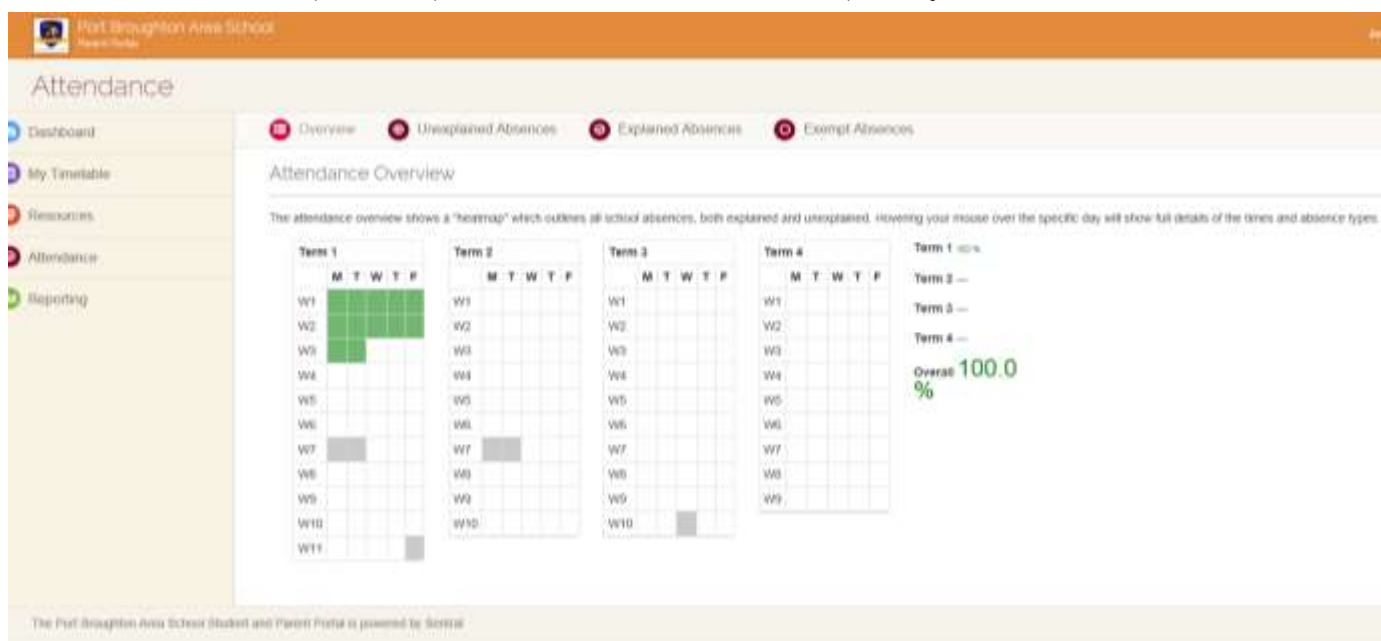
Port Broughton Area School
Parent Portal

Attendance

Dashboard
My Timetable
Resources
Attendance
Reporting

Overview
Unexplained Absences
Explained Absences
Exempt Absences

Attendance Overview

The attendance overview shows a "heatmap" which outlines all school absences, both explained and unexplained. Hovering your mouse over the specific day will show full details of the times and absence types.

Term 1

| | M | T | W | T | F |
|---|---|---|---|---|---|
| W1 | | | | | |
| W2 | | | | | |
| W3 | | | | | |
| W4 | | | | | |
| W5 | | | | | |
| W6 | | | | | |
| W7 | | | | | |
| W8 | | | | | |
| W9 | | | | | |
| W10 | | | | | |
| W11 | | | | | |

Term 2

| | M | T | W | T | F |
|---|---|---|---|---|---|
| W1 | | | | | |
| W2 | | | | | |
| W3 | | | | | |
| W4 | | | | | |
| W5 | | | | | |
| W6 | | | | | |
| W7 | | | | | |
| W8 | | | | | |
| W9 | | | | | |
| W10 | | | | | |

Term 3

| | M | T | W | T | F |
|---|---|---|---|---|---|
| W1 | | | | | |
| W2 | | | | | |
| W3 | | | | | |
| W4 | | | | | |
| W5 | | | | | |
| W6 | | | | | |
| W7 | | | | | |
| W8 | | | | | |
| W9 | | | | | |
| W10 | | | | | |

Term 4

| | M | T | W | T | F |
|---|---|---|---|---|---|
| W1 | | | | | |
| W2 | | | | | |
| W3 | | | | | |
| W4 | | | | | |
| W5 | | | | | |
| W6 | | | | | |
| W7 | | | | | |
| W8 | | | | | |
| W9 | | | | | |

Term 1 100%
Term 2 —
Term 3 —
Term 4 —
Overall 100.0 %

The Port Broughton Area School Student and Parent Portal is powered by Sentral